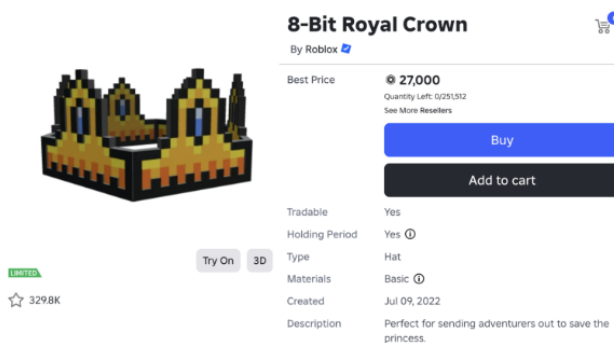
8-Bit Royal Crown

By Roblox

Best Price 27,000

Quantity Left: 0/251,512

See More Resellers

Buy

Add to cart

Tradable Yes

Holding Period Yes

Type Hat

Materials Basic

Created Jul 09, 2022

Description Perfect for sending adventurers out to save the princess.

Try On

3D

LIMITED

329.8K